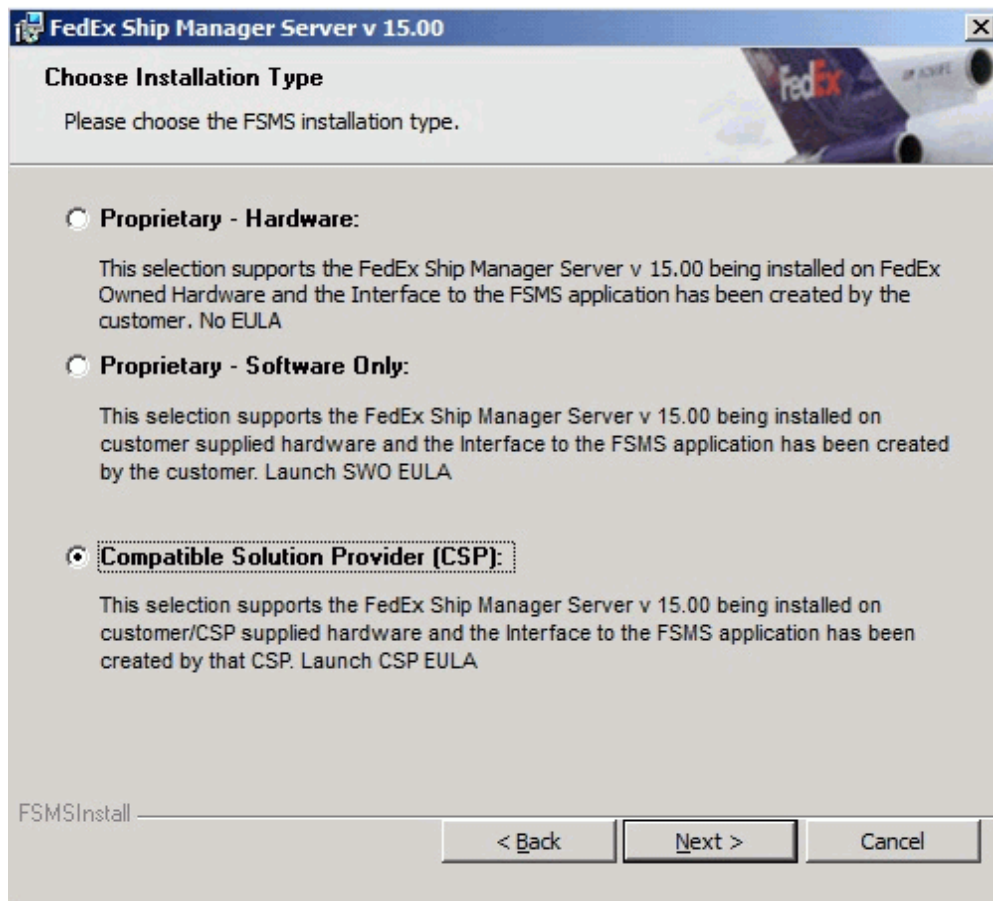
FedEx Ship Manager Server v 15.00

Choose Installation Type

Please choose the FSMS installation type.

FedEx

Proprietary - Hardware:

This selection supports the FedEx Ship Manager Server v 15.00 being installed on FedEx Owned Hardware and the Interface to the FSMS application has been created by the customer. No EULA

Proprietary - Software Only:

This selection supports the FedEx Ship Manager Server v 15.00 being installed on customer supplied hardware and the Interface to the FSMS application has been created by the customer. Launch SWO EULA

Compatible Solution Provider (CSP):

This selection supports the FedEx Ship Manager Server v 15.00 being installed on customer/CSP supplied hardware and the Interface to the FSMS application has been created by that CSP. Launch CSP EULA

FSMSInstall

< Back

Next >

Cancel